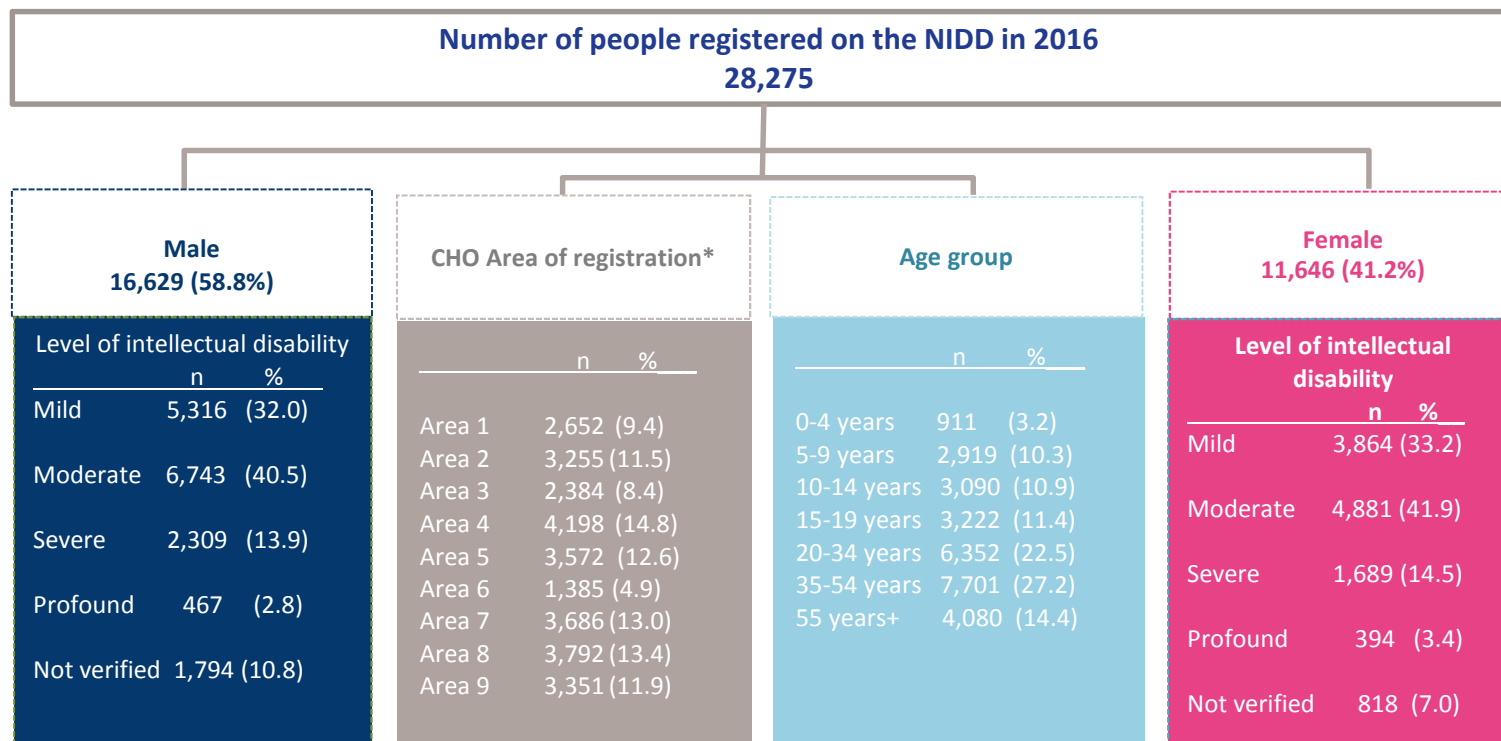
Number of people registered on the NIDD in 2016
28,275

Male
16,629 (58.8%)

| Level of intellectual disability | n | % |
|---|---|---|
| Mild | 5,316 | (32.0) |
| Moderate | 6,743 | (40.5) |
| Severe | 2,309 | (13.9) |
| Profound | 467 | (2.8) |
| Not verified | 1,794 | (10.8) |

CHO Area of registration*

| | n | % |
|---|---|---|
| Area 1 | 2,652 | (9.4) |
| Area 2 | 3,255 | (11.5) |
| Area 3 | 2,384 | (8.4) |
| Area 4 | 4,198 | (14.8) |
| Area 5 | 3,572 | (12.6) |
| Area 6 | 1,385 | (4.9) |
| Area 7 | 3,686 | (13.0) |
| Area 8 | 3,792 | (13.4) |
| Area 9 | 3,351 | (11.9) |

Age group

| | n | % |
|---|---|---|
| 0-4 years | 911 | (3.2) |
| 5-9 years | 2,919 | (10.3) |
| 10-14 years | 3,090 | (10.9) |
| 15-19 years | 3,222 | (11.4) |
| 20-34 years | 6,352 | (22.5) |
| 35-54 years | 7,701 | (27.2) |
| 55 years+ | 4,080 | (14.4) |

Female
11,646 (41.2%)

| Level of intellectual disability | n | % |
|---|---|---|
| Mild | 3,864 | (33.2) |
| Moderate | 4,881 | (41.9) |
| Severe | 1,689 | (14.5) |
| Profound | 394 | (3.4) |
| Not verified | 818 | (7.0) |